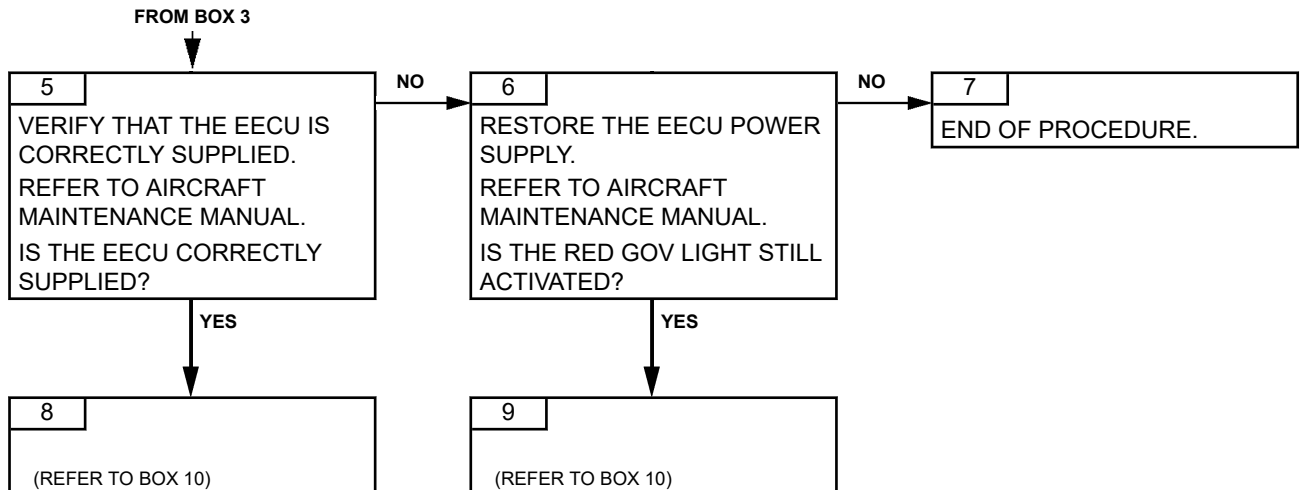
FROM BOX 3

5

VERIFY THAT THE EECU IS CORRECTLY SUPPLIED.

REFER TO AIRCRAFT MAINTENANCE MANUAL.

IS THE EECU CORRECTLY SUPPLIED?

NO

6

RESTORE THE EECU POWER SUPPLY.

REFER TO AIRCRAFT MAINTENANCE MANUAL.

IS THE RED GOV LIGHT STILL ACTIVATED?

NO

7

END OF PROCEDURE.

YES

YES

8

(REFER TO BOX 10)

9

(REFER TO BOX 10)